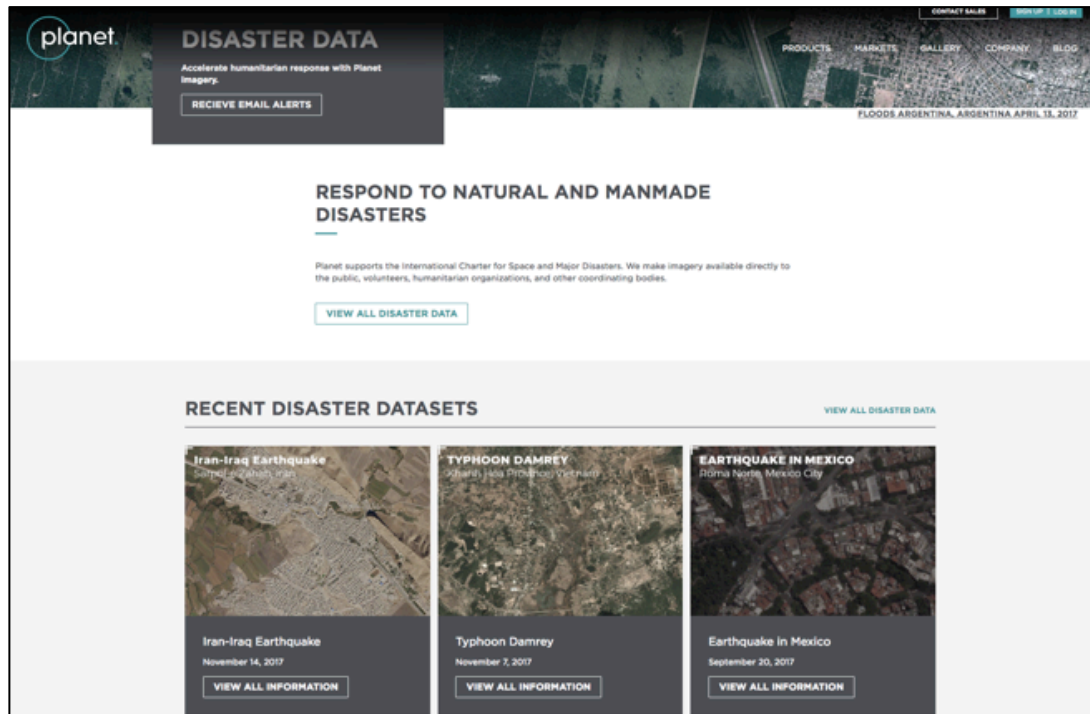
planet

DISASTER DATA

Accelerate humanitarian response with Planet imagery.

RECIEVE EMAIL ALERTS

CONTACT SALES | SIGN UP | LOG IN

PRODUCTS MARKETS GALLERY COMPANY BLOG

FLOODS ARGENTINA, ARGENTINA APRIL 13, 2017

RESPOND TO NATURAL AND MANMADE DISASTERS

Planet supports the International Charter for Space and Major Disasters. We make imagery available directly to the public, volunteers, humanitarian organizations, and other coordinating bodies.

VIEW ALL DISASTER DATA

RECENT DISASTER DATASETS

VIEW ALL DISASTER DATA

Iran-Iraq Earthquake
Sarpol-e Zahab, Iran

Iran-Iraq Earthquake
November 14, 2017
VIEW ALL INFORMATION

TYPHOON DAMREY
Khanh Hoa Province, Vietnam

Typhoon Damrey
November 7, 2017
VIEW ALL INFORMATION

EARTHQUAKE IN MEXICO
Roma Norte, Mexico City

Earthquake in Mexico
September 20, 2017
VIEW ALL INFORMATION